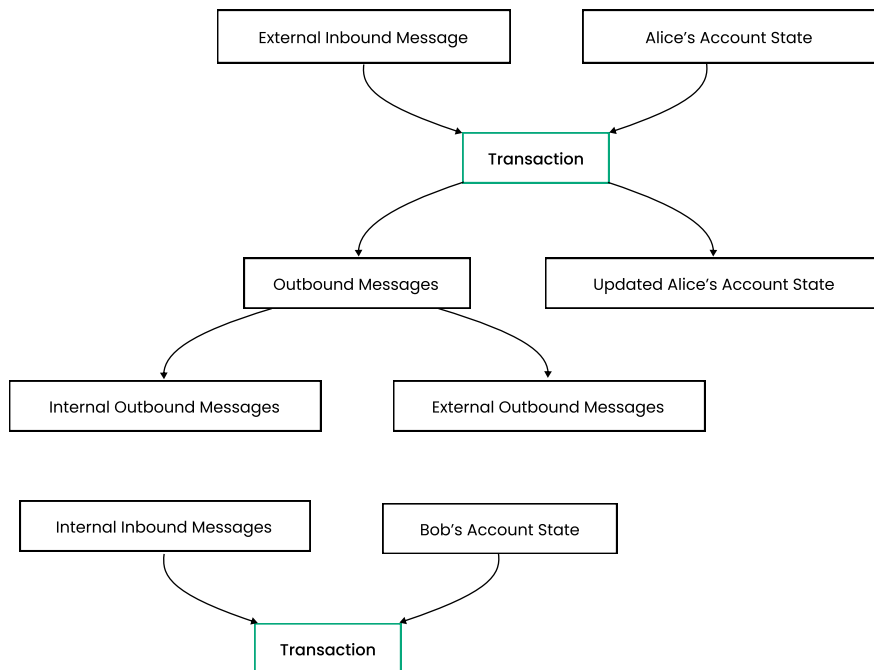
External Inbound Message

Alice’s Account State

Transaction

Outbound Messages

Updated Alice’s Account State

Internal Outbound Messages

External Outbound Messages

Internal Inbound Messages

Bob’s Account State

Transaction